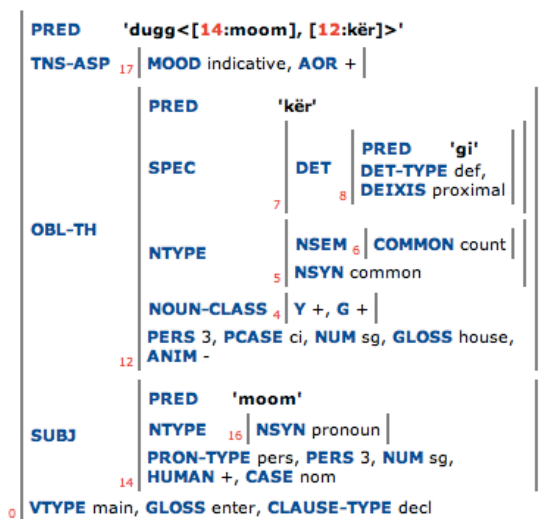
PRED 'dugg<[14:moom], [12:kër]>'

TNS-ASP 17 MOOD indicative, AOR +

PRED 'kër'

SPEC DET PRED 'gi'
DET-TYPE def,
DEIXIS proximal
8
7

OBL-TH

NTYPE NSEM 6 COMMON count
NSYN common
5

NOUN-CLASS 4 Y +, G +

PERS 3, PCASE ci, NUM sg, GLOSS house,
ANIM -
12

PRED 'moom'

SUBJ NTYPE 16 NSYN pronoun

PRON-TYPE pers, PERS 3, NUM sg,
HUMAN +, CASE nom
14

0 VTYPE main, GLOSS enter, CLAUSE-TYPE decl